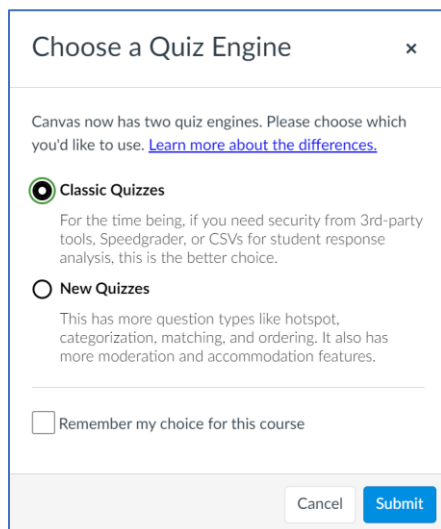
Choose a Quiz Engine

×

Canvas now has two quiz engines. Please choose which you'd like to use. Learn more about the differences.

Classic Quizzes

For the time being, if you need security from 3rd-party tools, Speedgrader, or CSVs for student response analysis, this is the better choice.

New Quizzes

This has more question types like hotspot, categorization, matching, and ordering. It also has more moderation and accommodation features.

Remember my choice for this course

Cancel

Submit